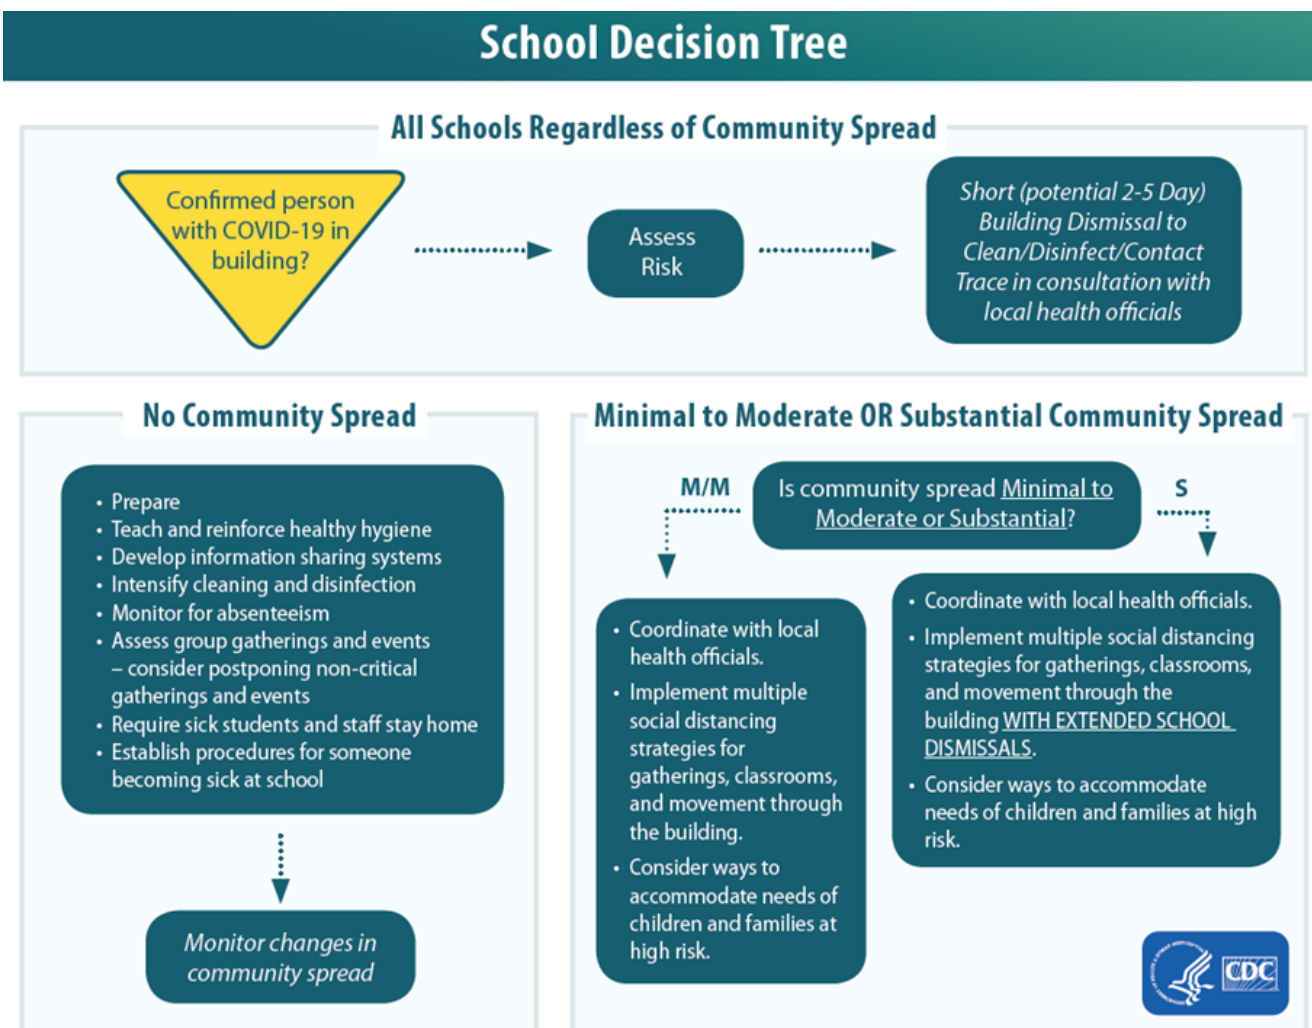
School Decision Tree

All Schools Regardless of Community Spread

Confirmed person with COVID-19 in building?

Assess Risk

Short (potential 2-5 Day) Building Dismissal to Clean/Disinfect/Contact Trace in consultation with local health officials

No Community Spread

- Prepare
- Teach and reinforce healthy hygiene
- Develop information sharing systems
- Intensify cleaning and disinfection
- Monitor for absenteeism
- Assess group gatherings and events – consider postponing non-critical gatherings and events
- Require sick students and staff stay home
- Establish procedures for someone becoming sick at school

Monitor changes in community spread

Minimal to Moderate OR Substantial Community Spread

M/M

Is community spread Minimal to Moderate or Substantial?

S

- Coordinate with local health officials.
- Implement multiple social distancing strategies for gatherings, classrooms, and movement through the building.
- Consider ways to accommodate needs of children and families at high risk.

- Coordinate with local health officials.
- Implement multiple social distancing strategies for gatherings, classrooms, and movement through the building WITH EXTENDED SCHOOL DISMISSALS.
- Consider ways to accommodate needs of children and families at high risk.

CDC